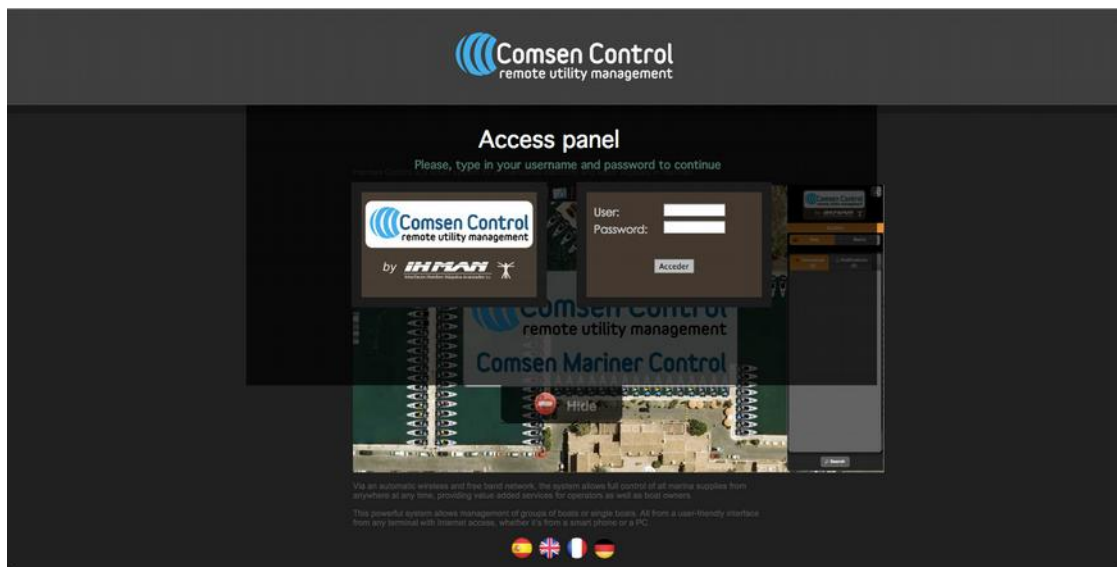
Comsen Control
remote utility management

Access panel
Please, type in your username and password to continue

Comsen Control
remote utility management
by IHMAN

User:
Password:
Acceder

Comsen Control
remote utility management
Comsen Mariner Control

Hide

Via an automatic wireless and free band network, the system allows full control of all marina supplies from anywhere at any time, providing value added services for operators as well as boat owners.

This powerful system allows management of groups of boats or single boats. All from a user-friendly interface from any terminal with Internet access, whether it's from a smart phone or a PC.